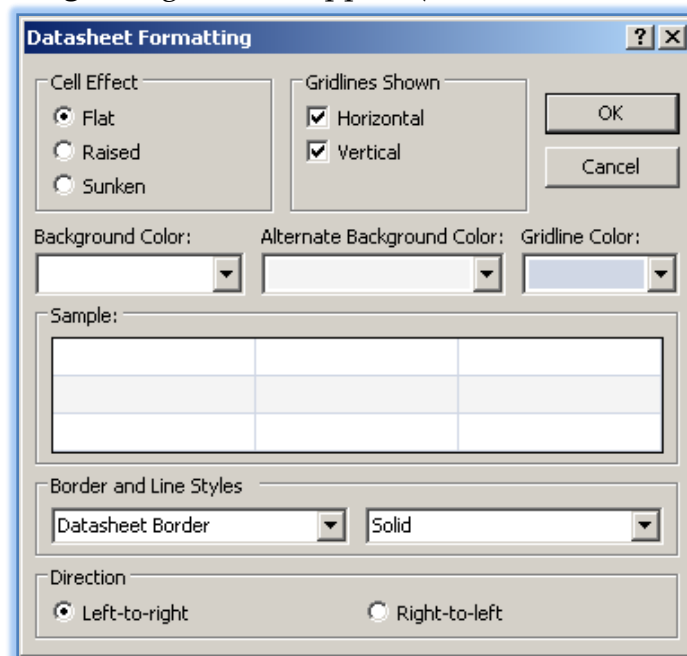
Datasheet Formatting

?

Cell Effect

Flat

Raised

Sunken

Gridlines Shown

Horizontal

Vertical

OK

Cancel

Background Color:

Alternate Background Color:

Gridline Color:

Sample:

Border and Line Styles

Datasheet Border

Solid

Direction

Left-to-right

Right-to-left